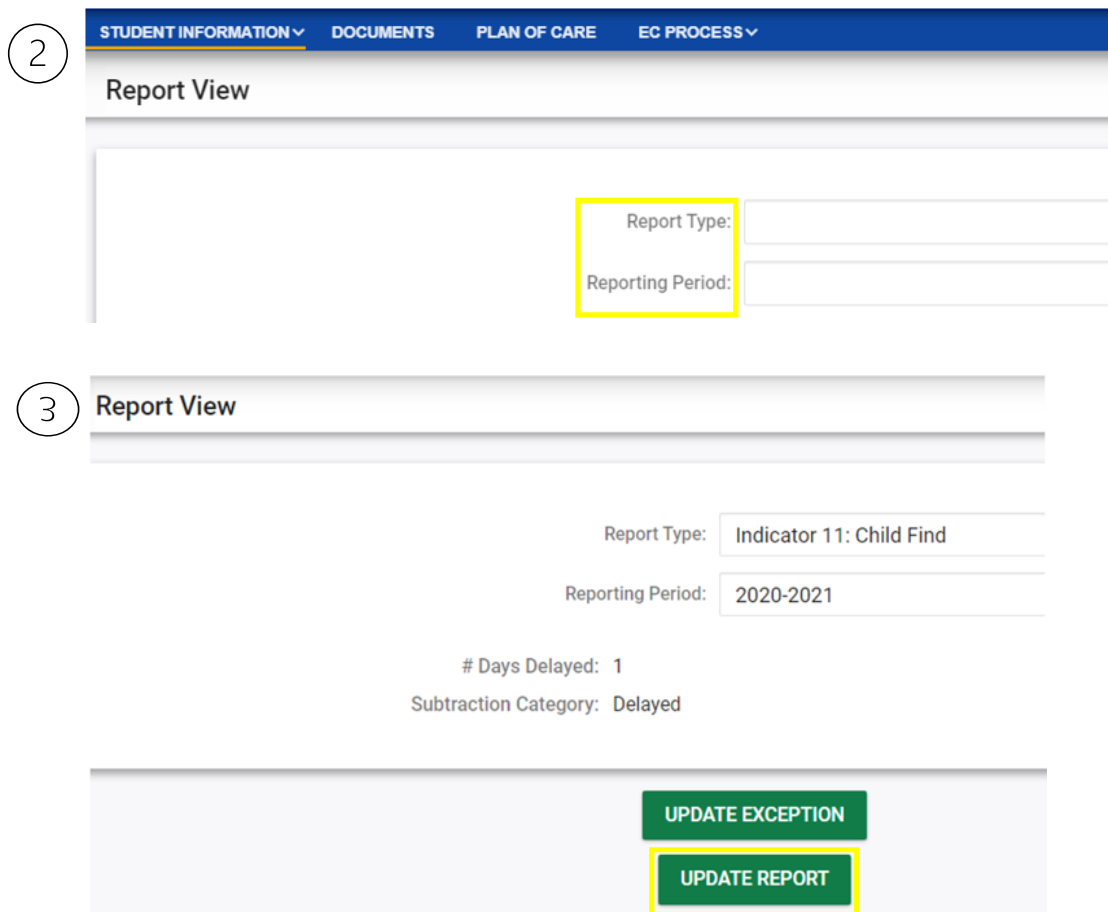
2

STUDENT INFORMATION DOCUMENTS PLAN OF CARE EC PROCESS

Report View

Report Type:

Reporting Period:

3

Report View

Report Type: Indicator 11: Child Find

Reporting Period: 2020-2021

# Days Delayed: 1

Subtraction Category: Delayed

UPDATE EXCEPTION

UPDATE REPORT